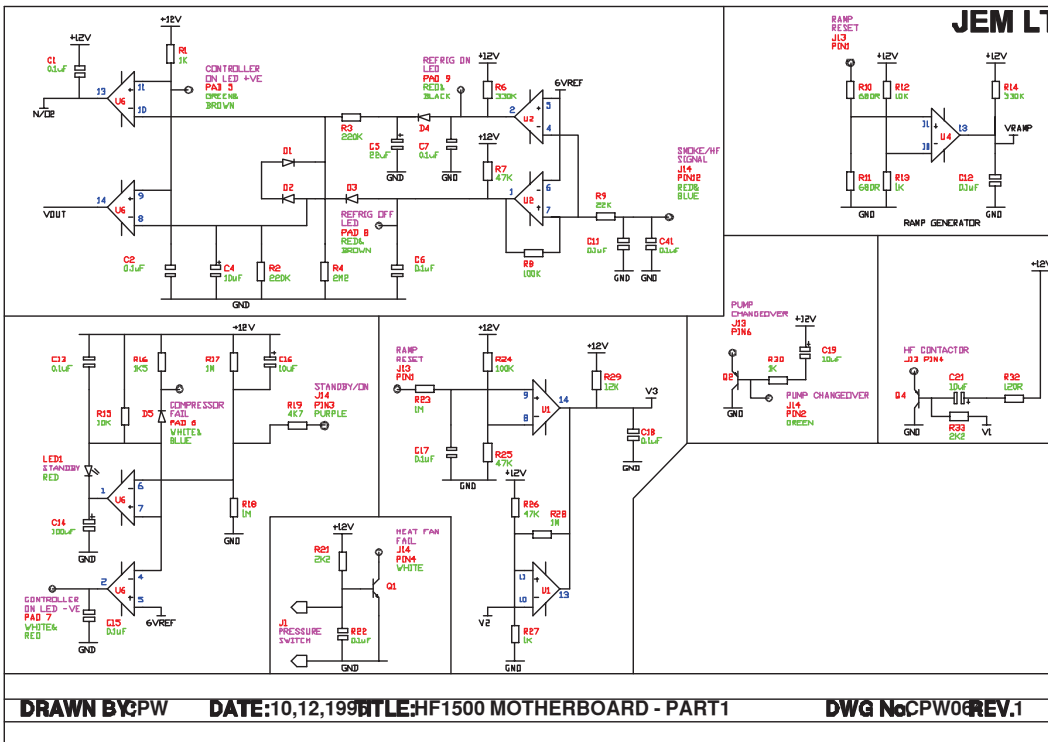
JEM LT

+12V
R1
1K
C1
0.1uF
+12V
13
U6
11
10
N/D2
CONTROLLER
ON LED +VE
PAD 5
GREEN
BROWN

REFRIG ON
LED
PAD 9
RED
BLACK
+12V
R6
330K
6VREF
2
U2
3
4
R3
220K
D4
C5
22uF
C7
0.1uF
GND
GND
+12V
R7
47K
D1
D2
D3
1
U2
6
7
SMOKE/HF
SIGNAL
J14
PIN12
RED
BLUE
R9
22K
14
U6
9
8
VOUT
REFRIG OFF
LED
PAD 8
RED
BROWN
C11
0.1uF
C41
0.1uF
GND
GND
R8
100K
C2
0.1uF
C4
10uF
R2
220K
R4
2M2
C6
0.1uF
GND

RAMP
RESET
J13
PIN1
+12V
+12V
R10
680R
R12
10K
R14
330K
11
U4
13
10
VRAMP
R11
680R
R13
1K
C12
0.1uF
GND
GND
RAMP GENERATOR

+12V
C13
0.1uF
R16
1K5
R17
1M
C16
10uF
COMPRESSOR
FAIL
PAD 6
WHITE
BLUE
R15
10K
D5
STANDBY/ON
J14
PIN13
PURPLE
R19
4K7
LED1
STANDBY
RED
1
U6
6
7
C14
100uF
R18
1M
GND
2
U6
4
5
CONTROLLER
ON LED -VE
PAD 7
WHITE
RED
C15
0.1uF
GND
6VREF

RAMP
RESET
J13
PIN1
+12V
R24
100K
+12V
R29
12K
R23
1M
9
8
U1
14
V3
C17
0.1uF
R25
47K
C18
0.1uF
GND
GND
R26
47K
R28
1M
11
10
U1
13
V2
R27
1K
GND

+12V
R21
2K2
HEAT FAN
FAIL
J14
PIN4
WHITE
Q1
J1
PRESSURE
SWITCH
C22
0.1uF
GND

PUMP
CHANGEOVER
J13
PIN6
+12V
C19
10uF
Q2
R30
1K
PUMP CHANGEOVER
J14
PIN2
GREEN
GND

+12V
HF CONTACTOR
J13 PIN4
Q4
C21
10uF
R32
120R
R33
2K2
V1
GND

DRAWN BY:CPW
DATE:10,12,199
TITLE:HF1500 MOTHERBOARD - PART1
DWG No:CPW06
REV.1